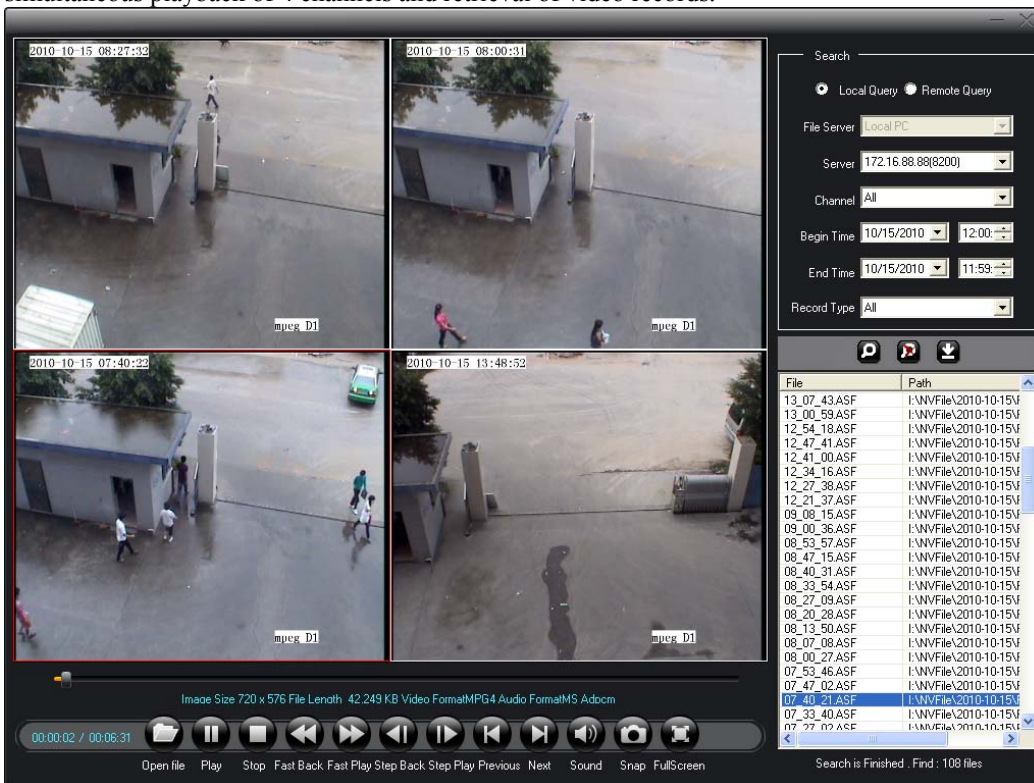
simultaneous playback of 4 channels and retrieval of video records.

2010-10-15 08:27:32
mpeg D1
2010-10-15 08:00:31
mpeg D1
2010-10-15 07:40:22
mpeg D1
2010-10-15 13:48:52
mpeg D1

Image Size 720 x 576 File Length 42,249 KB Video FormatMPG4 Audio FormatMS Adpcm

00:00:02 / 00:06:31

Open file Play Stop Fast Back Fast Play Step Back Step Play Previous Next Sound Snap FullScreen

Search
Local Query Remote Query
File Server Local PC
Server 172.16.88.88(8200)
Channel All
Begin Time 10/15/2010 12:00
End Time 10/15/2010 11:59
Record Type All

| File | Path |
|---|---|
| 13_07_43.ASF | I:\NVFile\2010-10-15\ |
| 13_00_59.ASF | I:\NVFile\2010-10-15\ |
| 12_54_18.ASF | I:\NVFile\2010-10-15\ |
| 12_47_41.ASF | I:\NVFile\2010-10-15\ |
| 12_41_00.ASF | I:\NVFile\2010-10-15\ |
| 12_34_16.ASF | I:\NVFile\2010-10-15\ |
| 12_27_38.ASF | I:\NVFile\2010-10-15\ |
| 12_21_37.ASF | I:\NVFile\2010-10-15\ |
| 09_08_15.ASF | I:\NVFile\2010-10-15\ |
| 09_00_36.ASF | I:\NVFile\2010-10-15\ |
| 08_53_57.ASF | I:\NVFile\2010-10-15\ |
| 08_47_15.ASF | I:\NVFile\2010-10-15\ |
| 08_40_31.ASF | I:\NVFile\2010-10-15\ |
| 08_33_54.ASF | I:\NVFile\2010-10-15\ |
| 08_27_09.ASF | I:\NVFile\2010-10-15\ |
| 08_20_28.ASF | I:\NVFile\2010-10-15\ |
| 08_13_50.ASF | I:\NVFile\2010-10-15\ |
| 08_07_08.ASF | I:\NVFile\2010-10-15\ |
| 08_00_27.ASF | I:\NVFile\2010-10-15\ |
| 07_53_46.ASF | I:\NVFile\2010-10-15\ |
| 07_47_02.ASF | I:\NVFile\2010-10-15\ |
| 07_40_21.ASF | I:\NVFile\2010-10-15\ |
| 07_33_40.ASF | I:\NVFile\2010-10-15\ |
| 07_27_02.ASF | I:\NVFile\2010-10-15\ |

Search is Finished . Find : 108 files